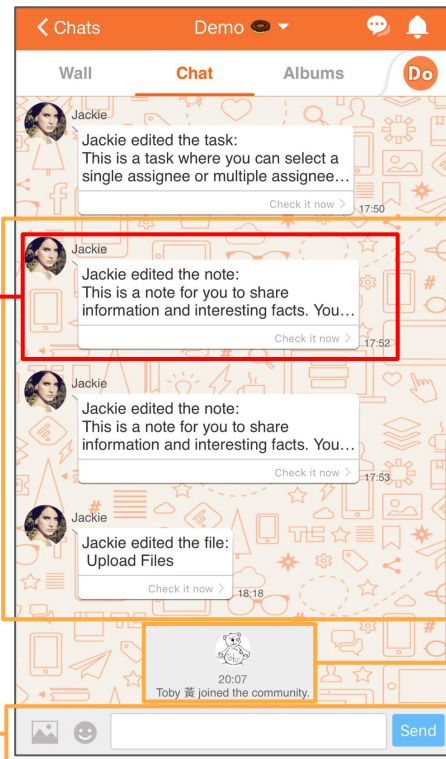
< Chats Demo

Wall Chat Albums Do

Jackie
Jackie edited the task:
This is a task where you can select a single assignee or multiple assignee…
Check it now >
17:50

Jackie
Jackie edited the note:
This is a note for you to share information and interesting facts. You…
Check it now >
17:52

Jackie
Jackie edited the note:
This is a note for you to share information and interesting facts. You…
Check it now >
17:53

Jackie
Jackie edited the file:
Upload Files
Check it now >
18:18

20:07
Toby 黃 joined the community.

Send